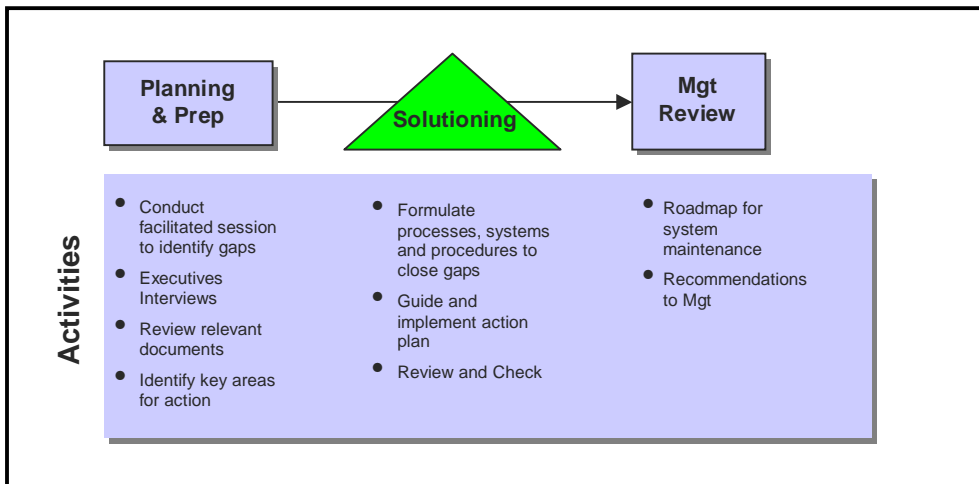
Planning & Prep

Solutioning

Mgt Review

Activities

- Conduct facilitated session to identify gaps
- Executives Interviews
- Review relevant documents
- Identify key areas for action

- Formulate processes, systems and procedures to close gaps
- Guide and implement action plan
- Review and Check

- Roadmap for system maintenance
- Recommendations to Mgt